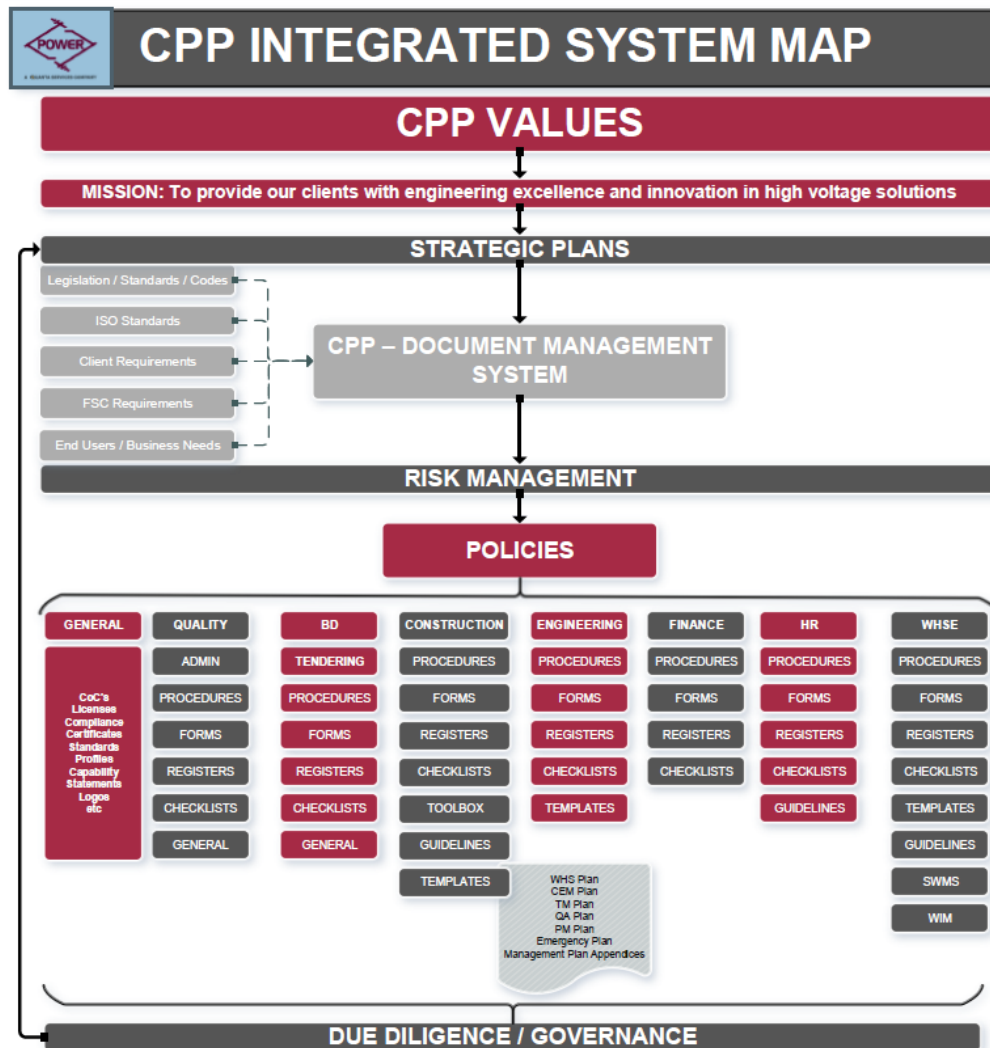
POWER
A QUANTA SERVICES COMPANY

CPP INTEGRATED SYSTEM MAP

CPP VALUES

MISSION: To provide our clients with engineering excellence and innovation in high voltage solutions

STRATEGIC PLANS

Legislation / Standards / Codes
ISO Standards
Client Requirements
FSC Requirements
End Users / Business Needs

CPP – DOCUMENT MANAGEMENT SYSTEM

RISK MANAGEMENT

POLICIES

GENERAL
CoC's Licenses Compliance Certificates Standards Profiles Capability Statements Logos etc

QUALITY
ADMIN
PROCEDURES
FORMS
REGISTERS
CHECKLISTS
GENERAL

BD
TENDERING
PROCEDURES
FORMS
REGISTERS
CHECKLISTS
GENERAL

CONSTRUCTION
PROCEDURES
FORMS
REGISTERS
CHECKLISTS
TOOLBOX
GUIDELINES
TEMPLATES

WHS Plan
CEM Plan
TM Plan
QA Plan
PM Plan
Emergency Plan
Management Plan Appendices

ENGINEERING
PROCEDURES
FORMS
REGISTERS
CHECKLISTS
TEMPLATES

FINANCE
PROCEDURES
FORMS
REGISTERS
CHECKLISTS

HR
PROCEDURES
FORMS
REGISTERS
CHECKLISTS
GUIDELINES

WHSE
PROCEDURES
FORMS
REGISTERS
CHECKLISTS
TEMPLATES
GUIDELINES
SWMS
WIM

DUE DILIGENCE / GOVERNANCE